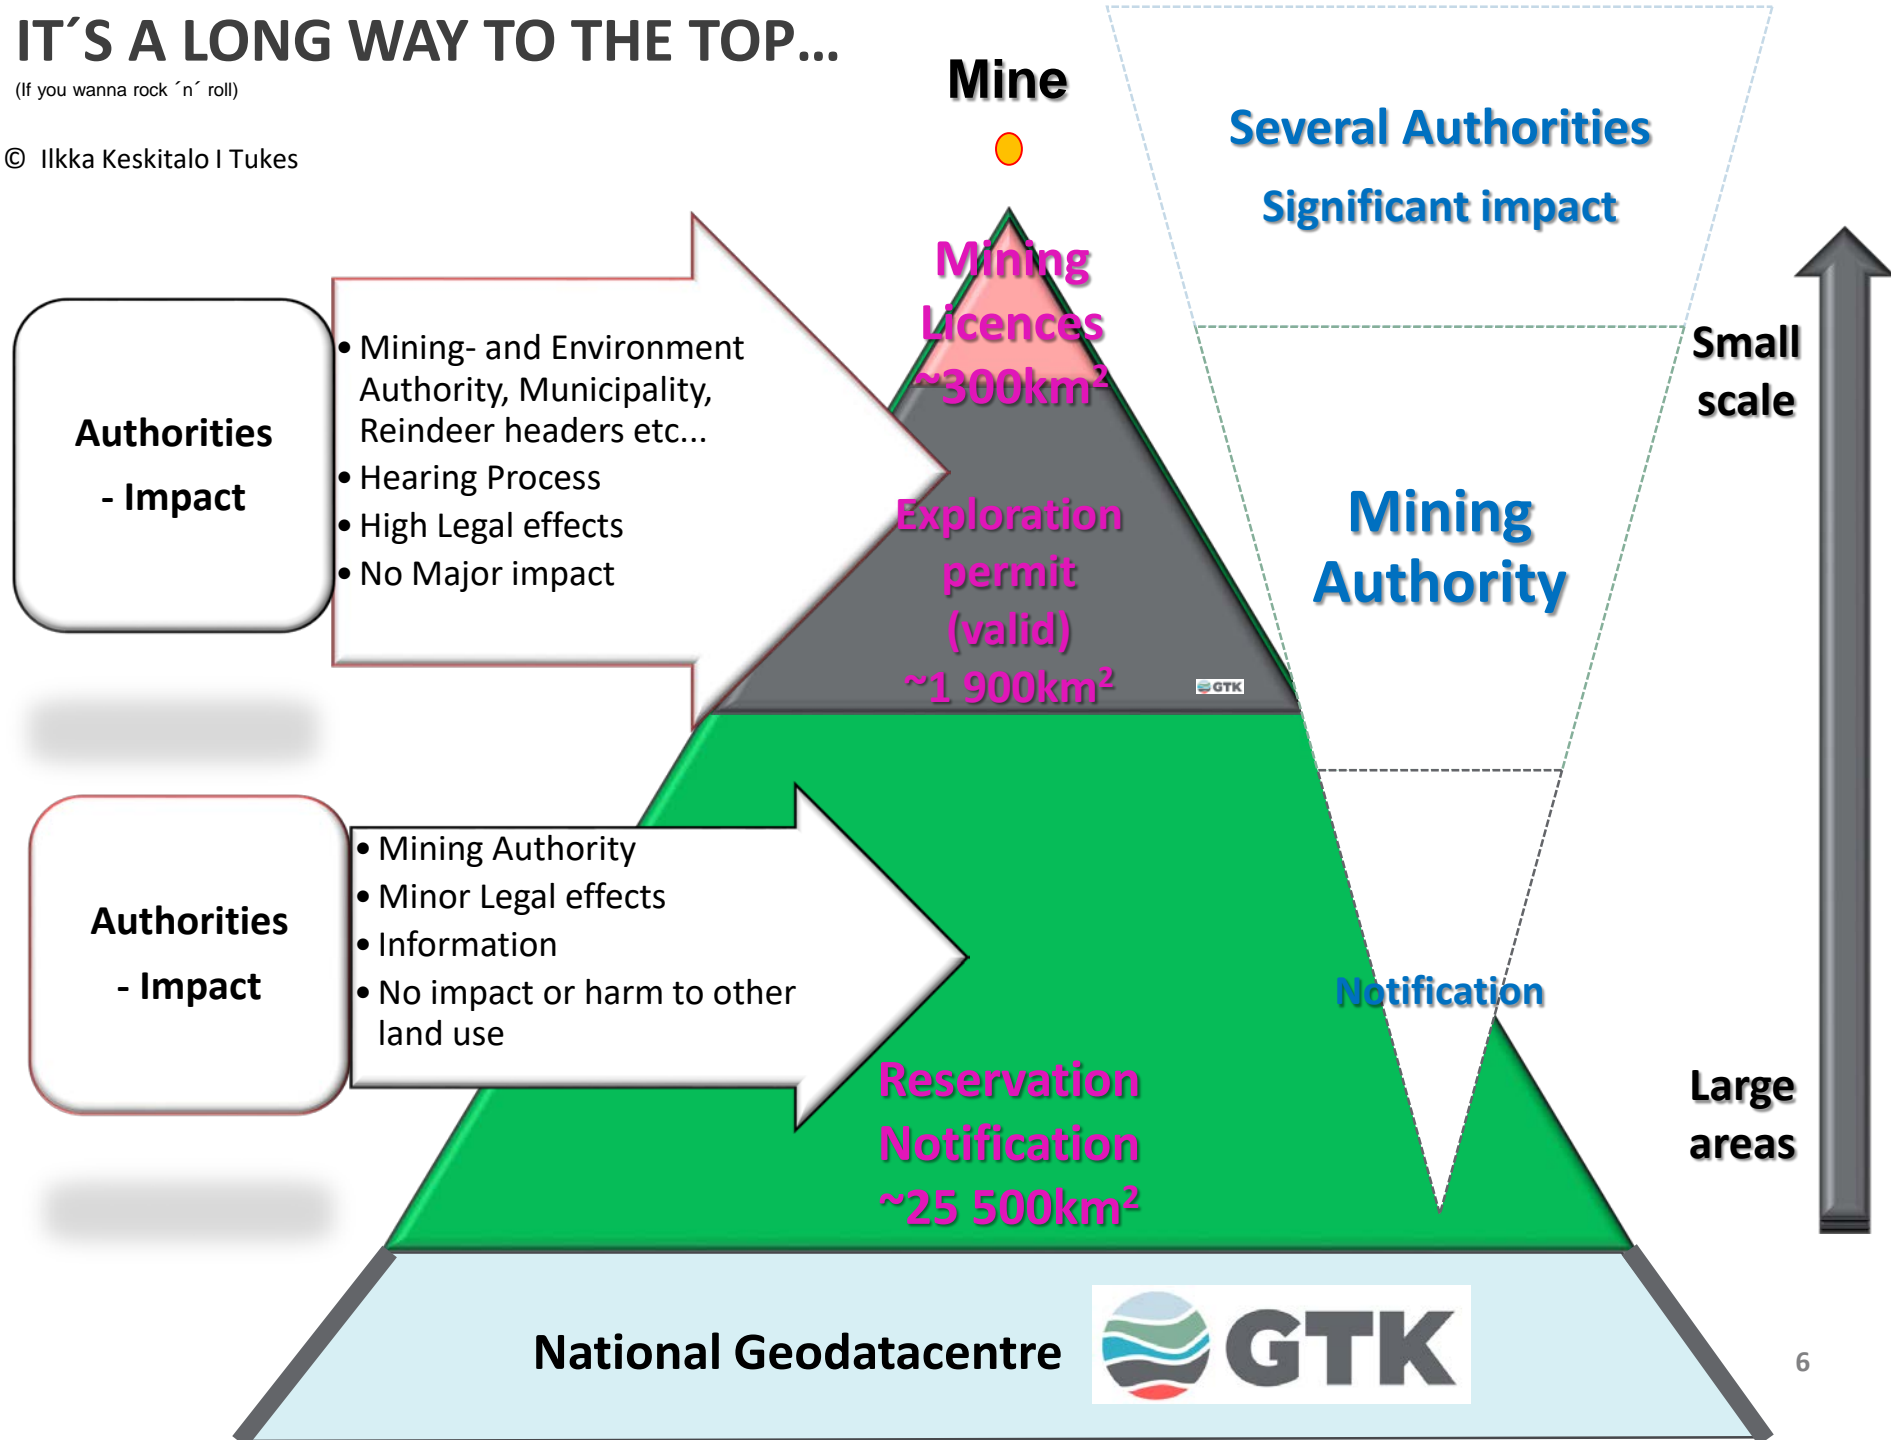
IT´S A LONG WAY TO THE TOP...
(If you wanna rock ´n´ roll)

© Ilkka Keskitalo I Tukes

Mine

Several Authorities
Significant impact

Authorities
- Impact

• Mining- and Environment Authority, Municipality, Reindeer headers etc...
• Hearing Process
• High Legal effects
• No Major impact

Mining Licences ~300km$^2$

Exploration permit (valid) ~1 900km$^2$

GTK

Small scale

Mining Authority

Authorities
- Impact

• Mining Authority
• Minor Legal effects
• Information
• No impact or harm to other land use

Notification

Reservation Notification ~25 500km$^2$

Large areas

National Geodatacentre

GTK

6